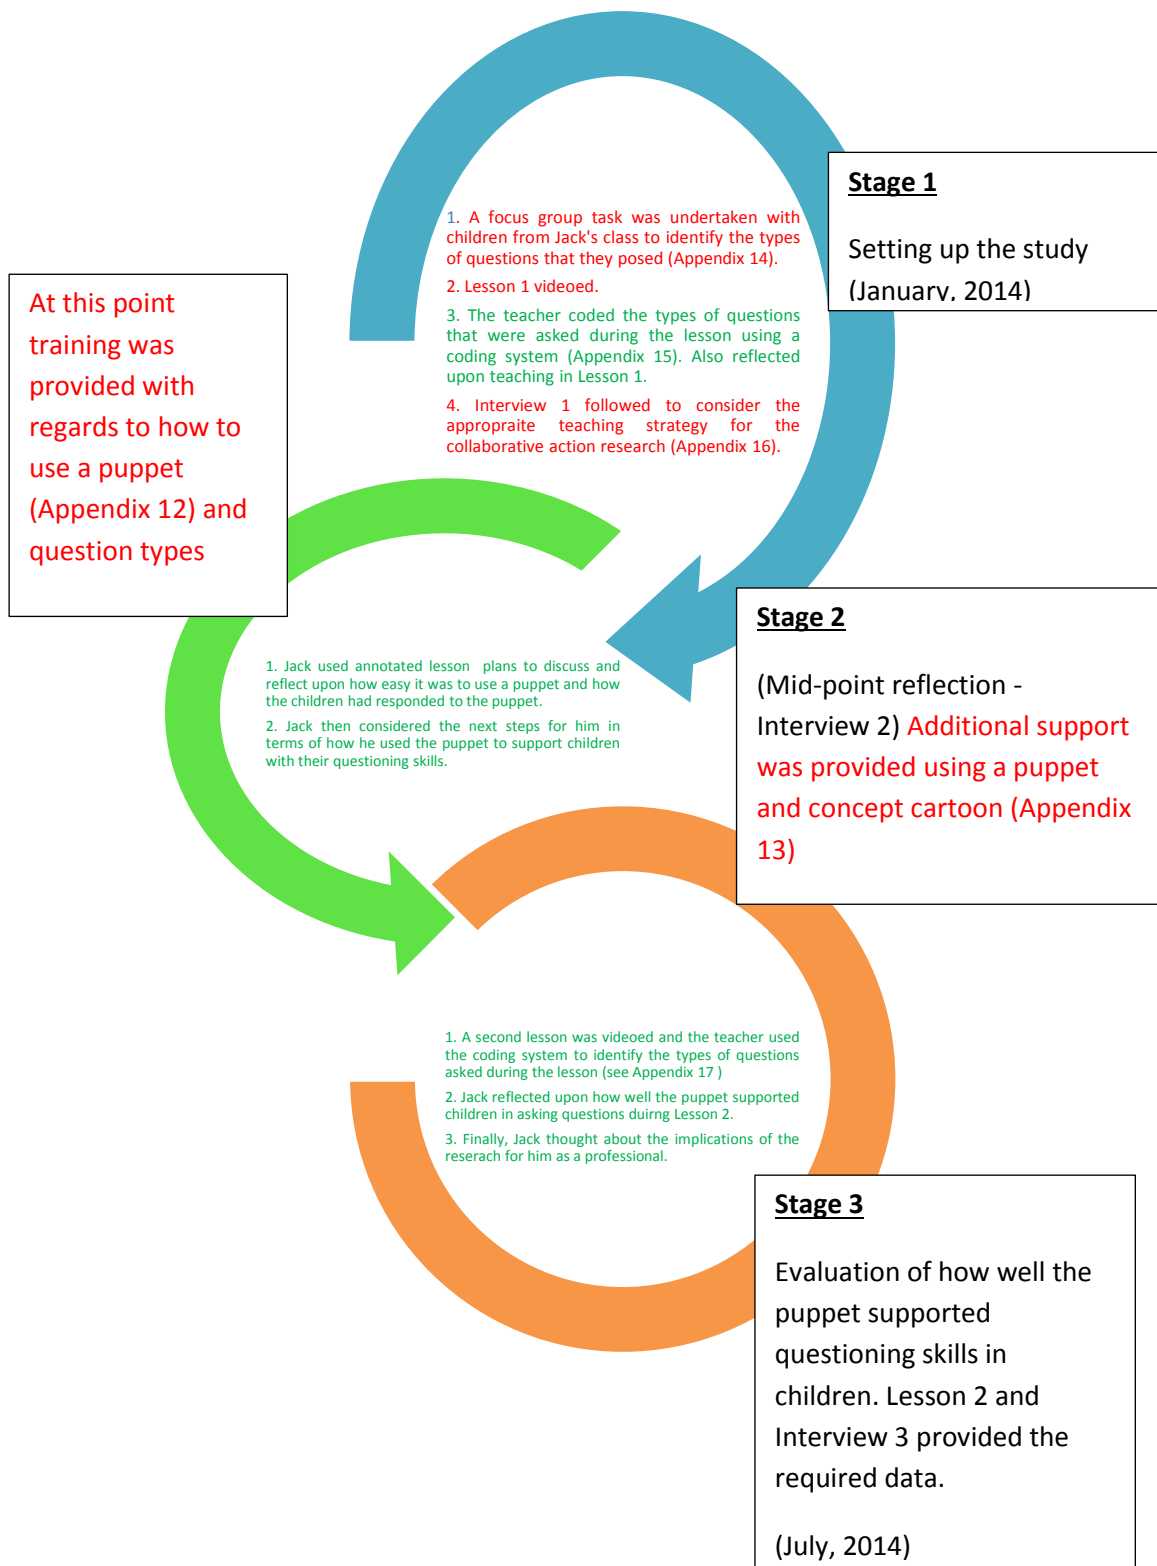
**Stage 1**

Setting up the study (January, 2014)

1. A focus group task was undertaken with children from Jack's class to identify the types of questions that they posed (Appendix 14).

2. Lesson 1 videoed.

3. The teacher coded the types of questions that were asked during the lesson using a coding system (Appendix 15). Also reflected upon teaching in Lesson 1.

4. Interview 1 followed to consider the appropraite teaching strategy for the collaborative action research (Appendix 16).

At this point training was provided with regards to how to use a puppet (Appendix 12) and question types

**Stage 2**

(Mid-point reflection - Interview 2) Additional support was provided using a puppet and concept cartoon (Appendix 13)

1. Jack used annotated lesson plans to discuss and reflect upon how easy it was to use a puppet and how the children had responded to the puppet.

2. Jack then considered the next steps for him in terms of how he used the puppet to support children with their questioning skills.

1. A second lesson was videoed and the teacher used the coding system to identify the types of questions asked during the lesson (see Appendix 17 )

2. Jack reflected upon how well the puppet supported children in asking questions duirng Lesson 2.

3. Finally, Jack thought about the implications of the reserach for him as a professional.

**Stage 3**

Evaluation of how well the puppet supported questioning skills in children. Lesson 2 and Interview 3 provided the required data.

(July, 2014)